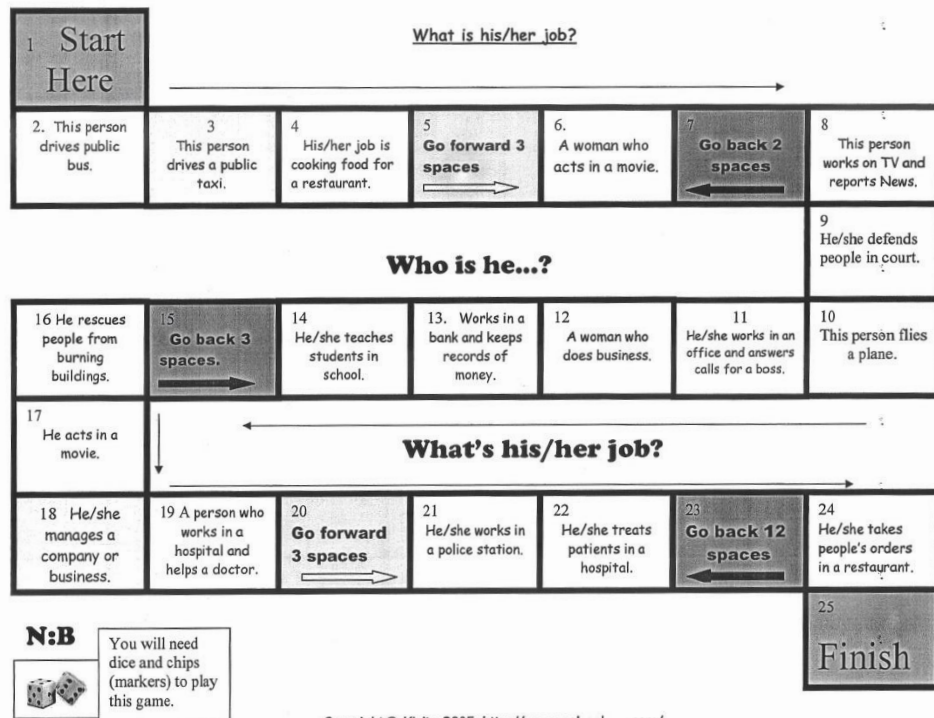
1 Start Here

What is his/her job?

2. This person drives public bus.

3 This person drives a public taxi.

4 His/her job is cooking food for a restaurant.

5 Go forward 3 spaces

6. A woman who acts in a movie.

7 Go back 2 spaces

8 This person works on TV and reports News.

9 He/she defends people in court.

Who is he...?

16 He rescues people from burning buildings.

15 Go back 3 spaces.

14 He/she teaches students in school.

13. Works in a bank and keeps records of money.

12 A woman who does business.

11 He/she works in an office and answers calls for a boss.

10 This person flies a plane.

17 He acts in a movie.

What's his/her job?

18 He/she manages a company or business.

19 A person who works in a hospital and helps a doctor.

20 Go forward 3 spaces

21 He/she works in a police station.

22 He/she treats patients in a hospital.

23 Go back 12 spaces

24 He/she takes people's orders in a restaurant.

25 Finish

N:B

You will need dice and chips (markers) to play this game.

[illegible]